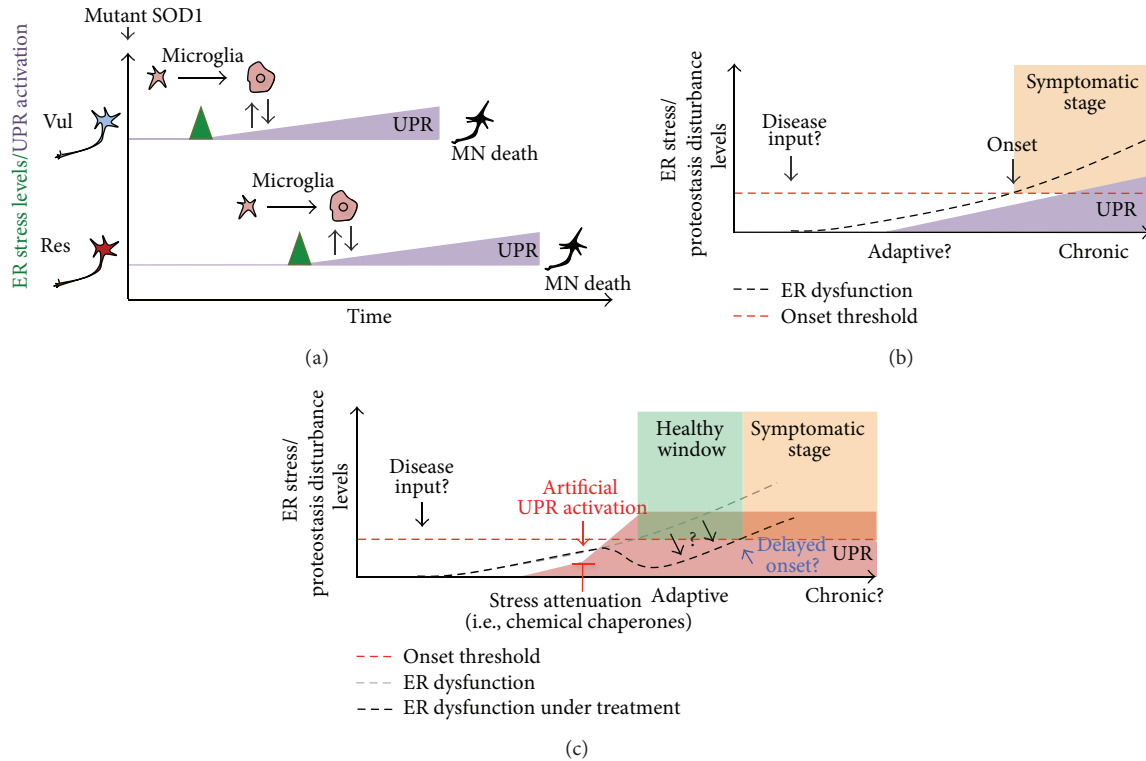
Mutant SOD1

ER stress levels/UPR activation

Microglia

Vul

UPR

MN death

Microglia

Res

UPR

MN death

Time

(a)

ER stress/ proteostasis disturbance levels

Symptomatic stage

Disease input?

Onset

UPR

Adaptive?

Chronic

ER dysfunction

Onset threshold

(b)

ER stress/ proteostasis disturbance levels

Healthy window

Symptomatic stage

Disease input?

Artificial UPR activation

?

Delayed onset?

UPR

Stress attenuation (i.e., chemical chaperones)

Adaptive

Chronic?

Onset threshold

ER dysfunction

ER dysfunction under treatment

(c)